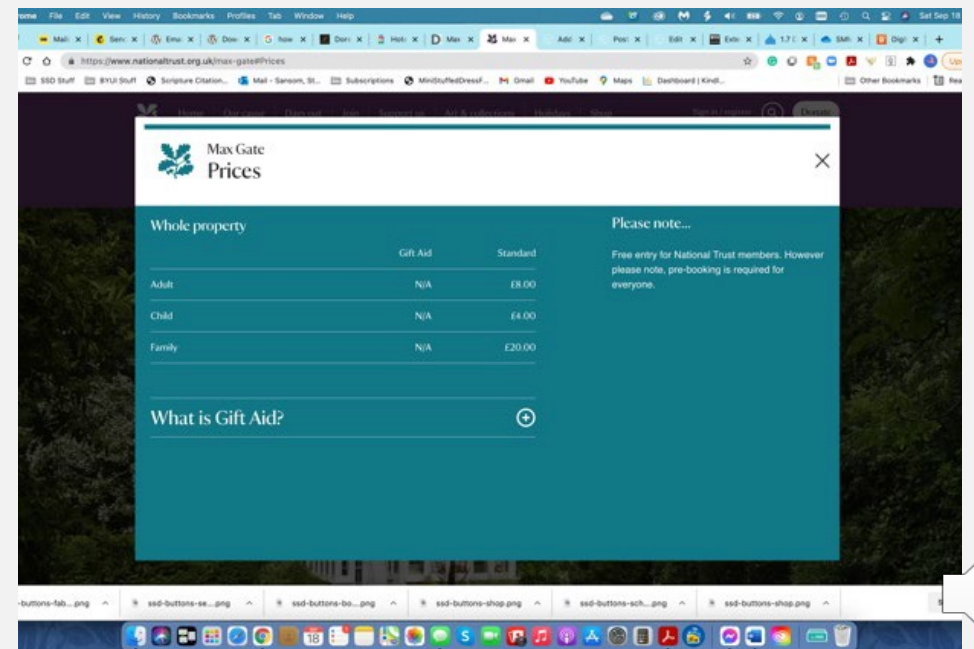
rome File Edit View History Bookmarks Profiles Tab Window Help Sat Sep 18

https://www.nationaltrust.org.uk/max-gate#Prices

SSD Stuff BYUI Stuff Scripture Citation... Mail - Sansom, St... Subscriptions MiniStuffedDressF... Gmail YouTube Maps Dashboard | Kindl... Other Bookmarks

Max Gate
Prices

Whole property

| | Gift Aid | Standard |
|---|---|---|
| Adult | N/A | £8.00 |
| Child | N/A | £4.00 |
| Family | N/A | £20.00 |

What is Gift Aid?

Please note...

Free entry for National Trust members. However please note, pre-booking is required for everyone.

-buttons-fab....png ssd-buttons-se....png ssd-buttons-bo....png ssd-buttons-shop.png ssd-buttons-sch....png ssd-buttons-shop.png